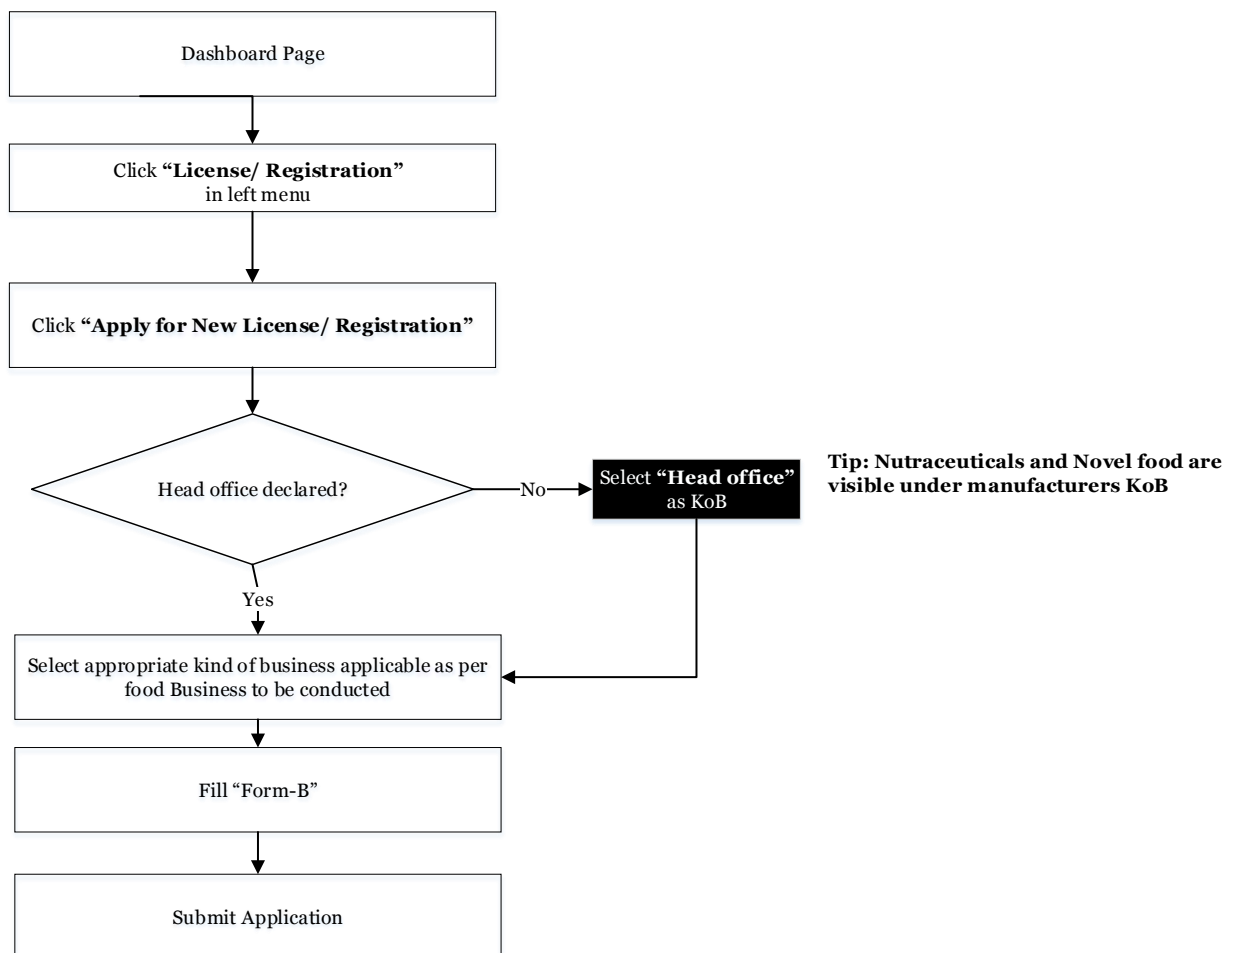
Dashboard Page

Click **“License/ Registration”** in left menu

Click **“Apply for New License/ Registration”**

Head office declared?

No

Select **“Head office”** as KoB

**Tip: Nutraceuticals and Novel food are visible under manufacturers KoB**

Yes

Select appropriate kind of business applicable as per food Business to be conducted

Fill “Form-B”

Submit Application